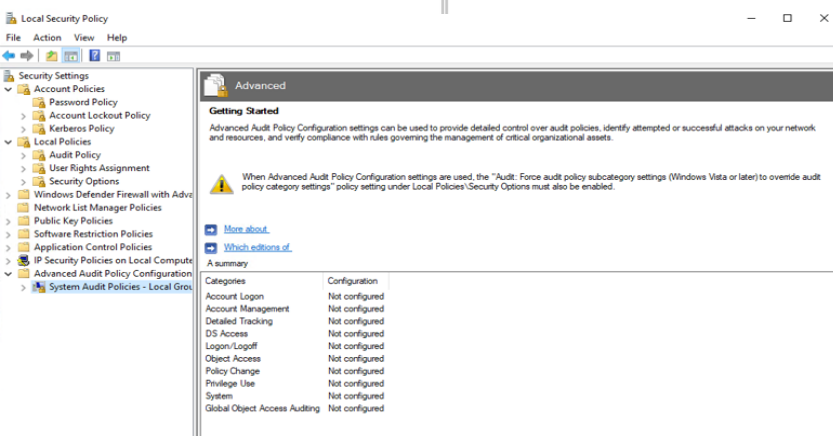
Local Security Policy

File Action View Help

Security Settings
Account Policies
Password Policy
Account Lockout Policy
Kerberos Policy
Local Policies
Audit Policy
User Rights Assignment
Security Options
Windows Defender Firewall with Adva
Network List Manager Policies
Public Key Policies
Software Restriction Policies
Application Control Policies
IP Security Policies on Local Compute
Advanced Audit Policy Configuration
System Audit Policies - Local Grou

Advanced

Getting Started

Advanced Audit Policy Configuration settings can be used to provide detailed control over audit policies, identify attempted or successful attacks on your network and resources, and verify compliance with rules governing the management of critical organizational assets.

When Advanced Audit Policy Configuration settings are used, the "Audit: Force audit policy subcategory settings (Windows Vista or later) to override audit policy category settings" policy setting under Local Policies\Security Options must also be enabled.

More about

Which editions of

A summary

| Categories | Configuration |
|---|---|
| Account Logon | Not configured |
| Account Management | Not configured |
| Detailed Tracking | Not configured |
| DS Access | Not configured |
| Logon/Logoff | Not configured |
| Object Access | Not configured |
| Policy Change | Not configured |
| Privilege Use | Not configured |
| System | Not configured |
| Global Object Access Auditing | Not configured |